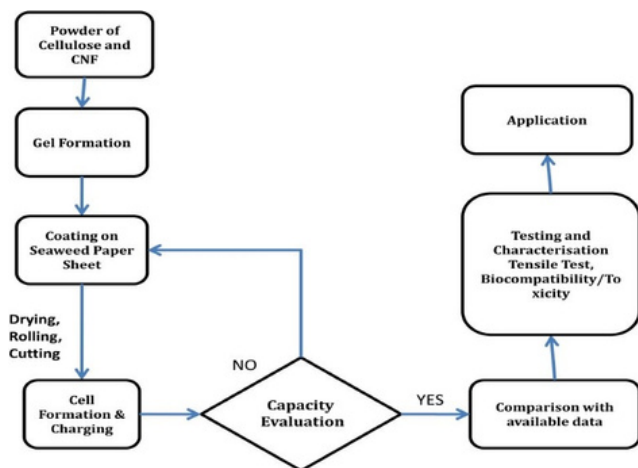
Powder of Cellulose and CNF

Gel Formation

Coating on Seaweed Paper Sheet

Drying, Rolling, Cutting

Cell Formation & Charging

NO

Capacity Evaluation

YES

Comparison with available data

Testing and Characterisation Tensile Test, Biocompatibility/To xicity

Application